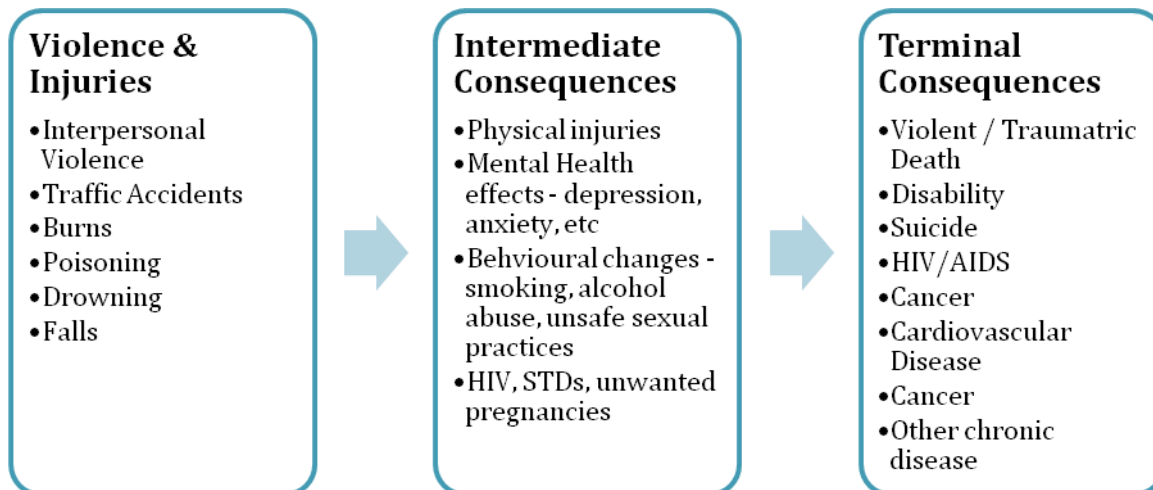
Violence & Injuries

- Interpersonal Violence
- Traffic Accidents
- Burns
- Poisoning
- Drowning
- Falls

Intermediate Consequences

- Physical injuries
- Mental Health effects - depression, anxiety, etc
- Behvioural changes - smoking, alcohol abuse, unsafe sexual practices
- HIV, STDs, unwanted pregnancies

Terminal Consequences

- Violent / Traumatric Death
- Disability
- Suicide
- HIV/AIDS
- Cancer
- Cardiovascular Disease
- Cancer
- Other chronic disease